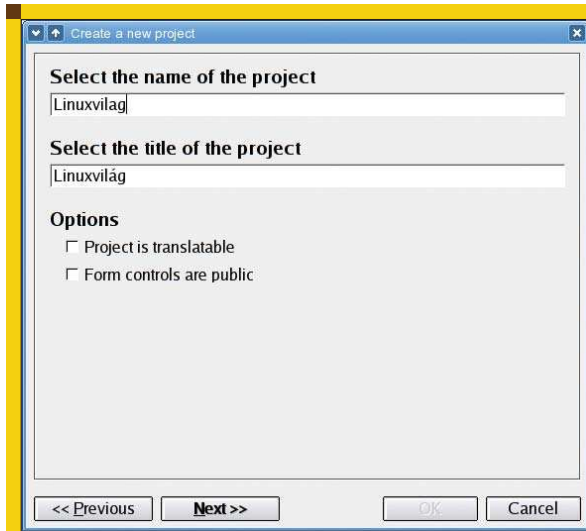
Create a new project

Select the name of the project

Linuxvilag

Select the title of the project

Linuxvilág

Options

☐ Project is translatable

☐ Form controls are public

<< Previous
Next >>
OK
Cancel